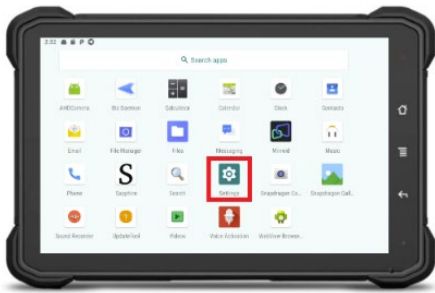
2:32

Search apps

AHDCamera
BU Scanner
Calculator
Calendar
Clock
Contacts

Email
File Manager
Files
Messaging
Mirroid
Music

Phone
Sapphire
Search
Settings
Snapdragon Ca...
Snapdragon Gall...

Sound Recorder
UpdateTool
Videos
Voice Activation
WebView Browse...